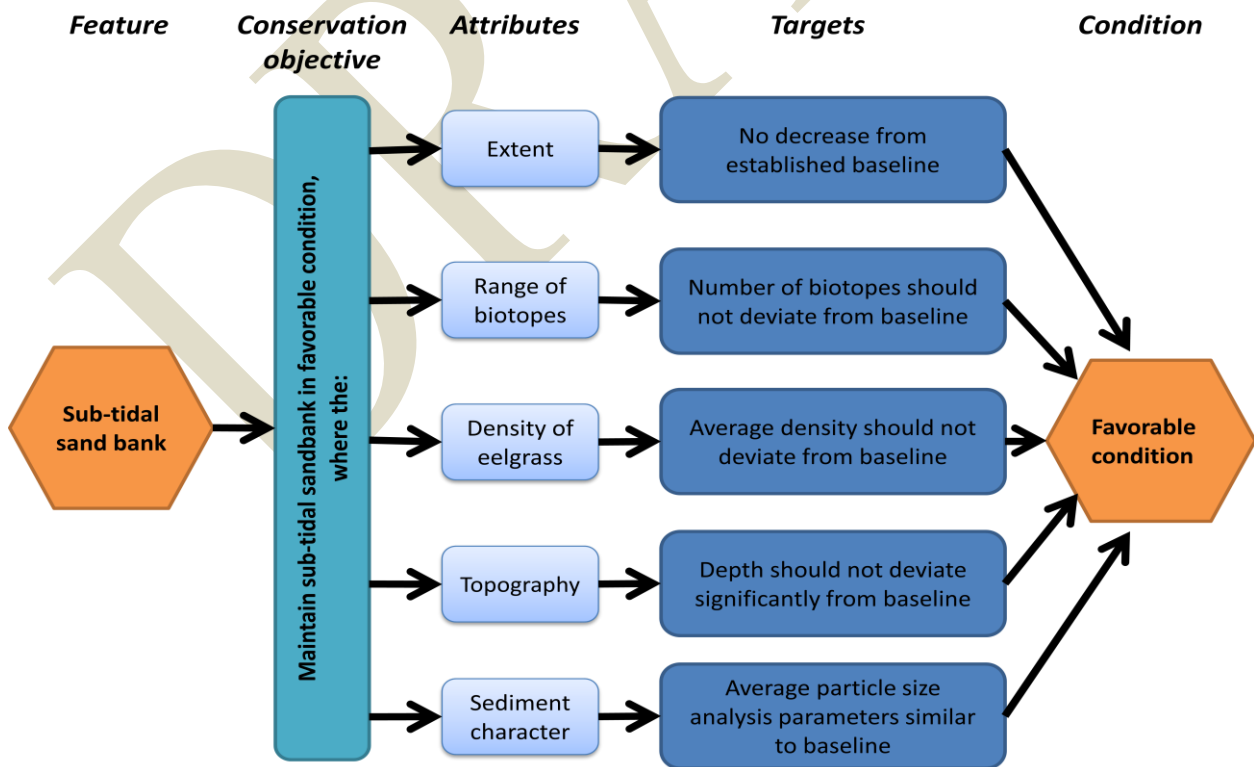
Feature

Conservation objective

Attributes

Targets

Condition

Sub-tidal sand bank

Maintain sub-tidal sandbank in favorable condition, where the:

Extent

No decrease from established baseline

Range of biotopes

Number of biotopes should not deviate from baseline

Density of eelgrass

Average density should not deviate from baseline

Topography

Depth should not deviate significantly from baseline

Sediment character

Average particle size analysis parameters similar to baseline

Favorable condition

DRAFT